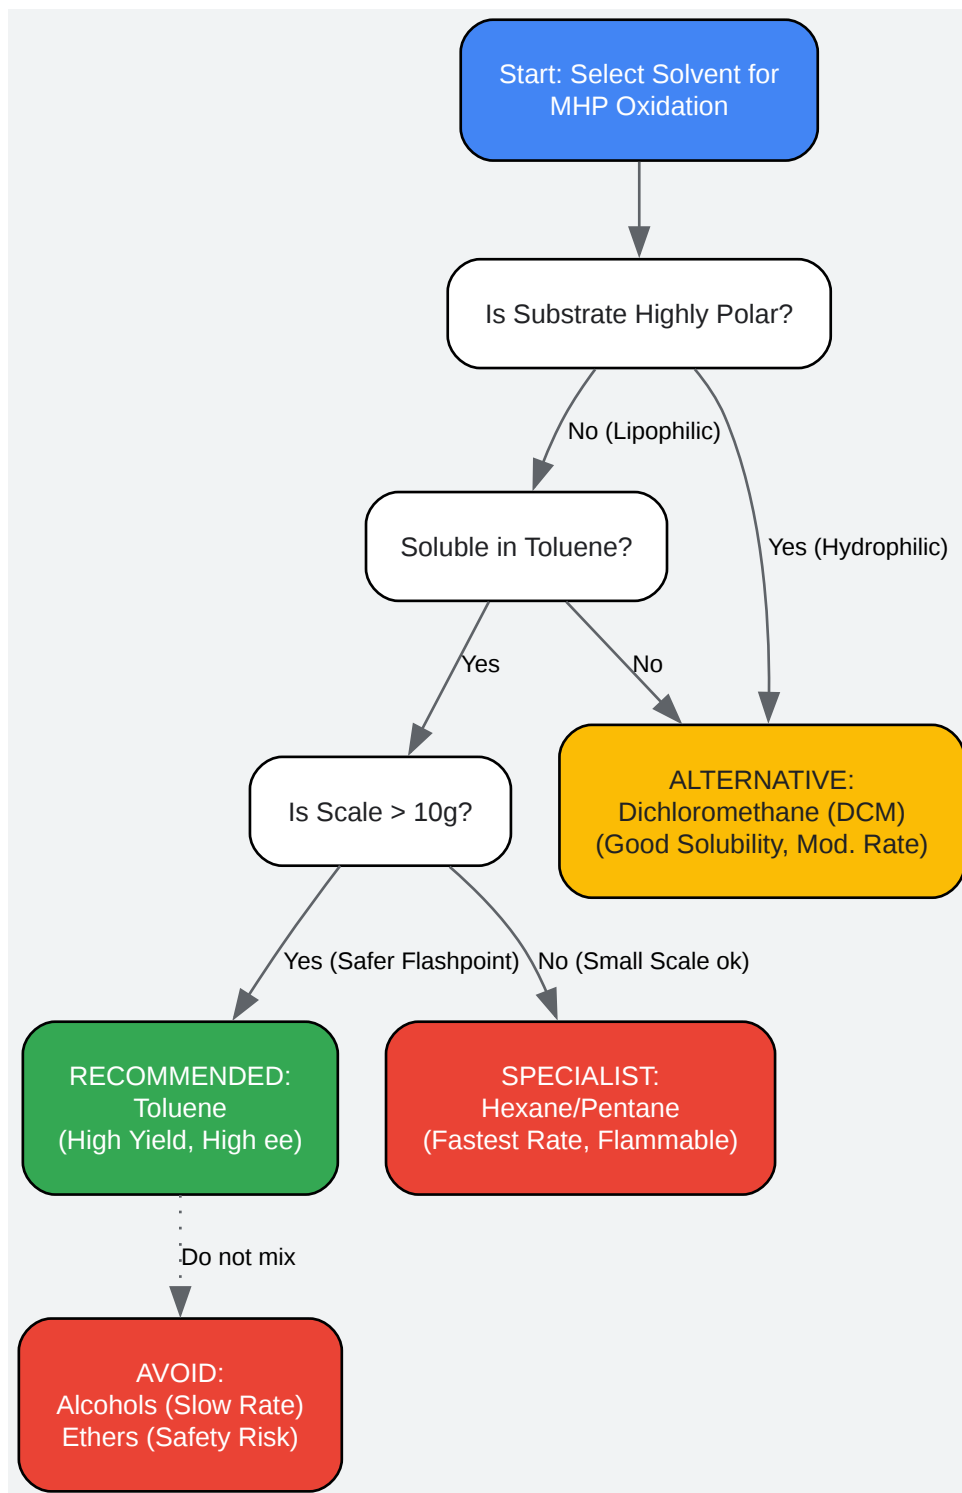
Start: Select Solvent for MHP Oxidation

Is Substrate Highly Polar?

No (Lipophilic)

Yes (Hydrophilic)

Soluble in Toluene?

Yes

No

Is Scale > 10g?

ALTERNATIVE:
Dichloromethane (DCM)
(Good Solubility, Mod. Rate)

Yes (Safer Flashpoint)

No (Small Scale ok)

RECOMMENDED:
Toluene
(High Yield, High ee)

SPECIALIST:
Hexane/Pentane
(Fastest Rate, Flammable)

Do not mix

AVOID:
Alcohols (Slow Rate)
Ethers (Safety Risk)